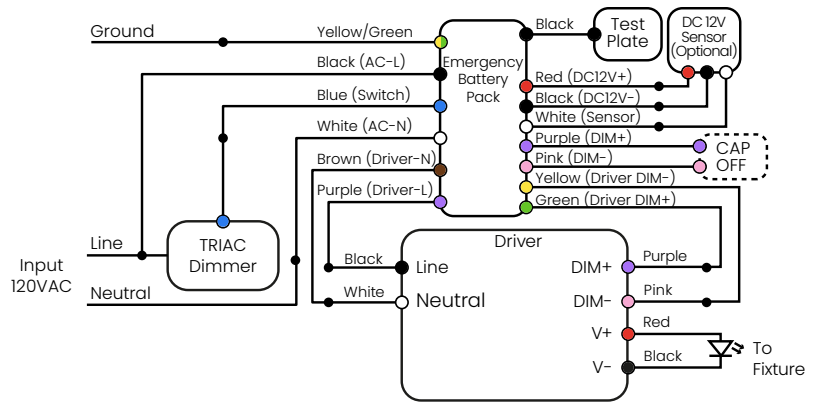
Ground

Yellow/Green

Black (AC-L)

Blue (Switch)

White (AC-N)

Brown (Driver-N)

Purple (Driver-L)

Emergency Battery Pack

Black

Test Plate

DC 12V Sensor (Optional)

Red (DC12V+)

Black (DC12V-)

White (Sensor)

Purple (DIM+)

Pink (DIM-)

CAP OFF

Yellow (Driver DIM-)

Green (Driver DIM+)

Input 120VAC

Line

Neutral

TRIAC Dimmer

Driver

Black

Line

White

Neutral

DIM+

Purple

DIM-

Pink

V+

Red

V-

Black

To Fixture